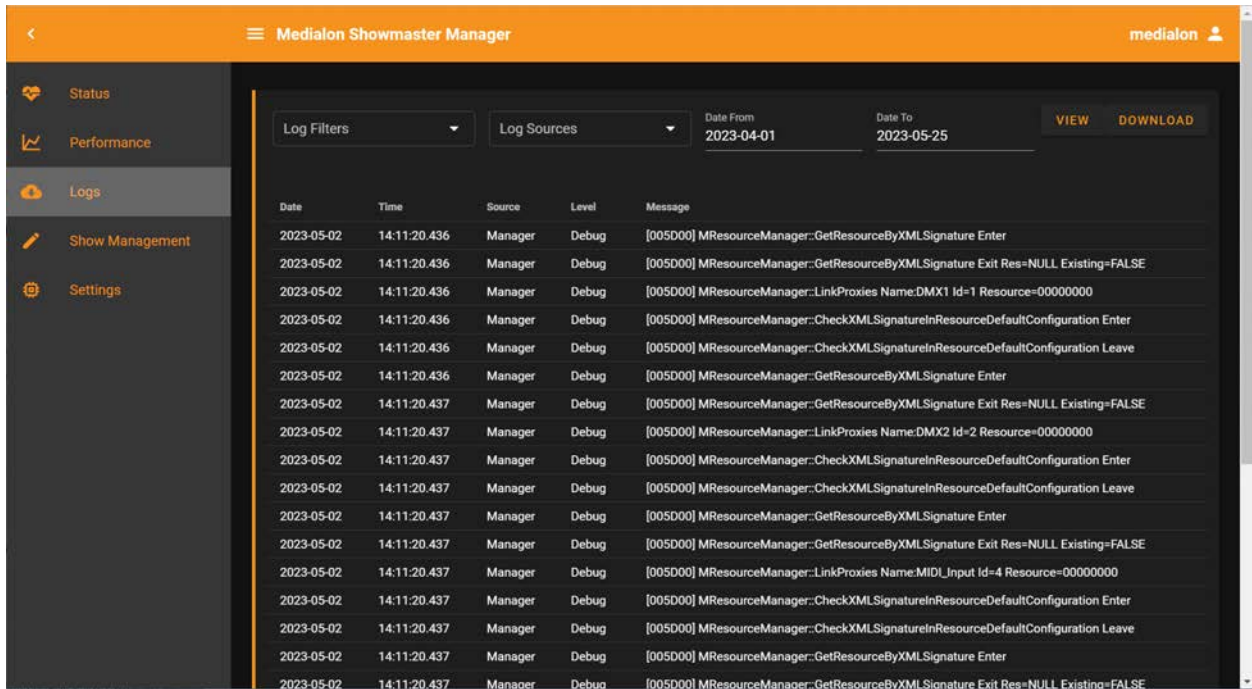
Medialon Showmaster Manager

medialon

Status
Performance
Logs
Show Management
Settings

Log Filters
Log Sources
Date From
2023-04-01
Date To
2023-05-25
VIEW
DOWNLOAD

| Date | Time | Source | Level | Message |
|---|---|---|---|---|
| 2023-05-02 | 14:11:20.436 | Manager | Debug | [005D00] MResourceManager::GetResourceByXMLSignature Enter |
| 2023-05-02 | 14:11:20.436 | Manager | Debug | [005D00] MResourceManager::GetResourceByXMLSignature Exit Res=NULL Existing=FALSE |
| 2023-05-02 | 14:11:20.436 | Manager | Debug | [005D00] MResourceManager::LinkProxies Name:DMX1 Id=1 Resource=00000000 |
| 2023-05-02 | 14:11:20.436 | Manager | Debug | [005D00] MResourceManager::CheckXMLSignatureInResourceDefaultConfiguration Enter |
| 2023-05-02 | 14:11:20.436 | Manager | Debug | [005D00] MResourceManager::CheckXMLSignatureInResourceDefaultConfiguration Leave |
| 2023-05-02 | 14:11:20.436 | Manager | Debug | [005D00] MResourceManager::GetResourceByXMLSignature Enter |
| 2023-05-02 | 14:11:20.437 | Manager | Debug | [005D00] MResourceManager::GetResourceByXMLSignature Exit Res=NULL Existing=FALSE |
| 2023-05-02 | 14:11:20.437 | Manager | Debug | [005D00] MResourceManager::LinkProxies Name:DMX2 Id=2 Resource=00000000 |
| 2023-05-02 | 14:11:20.437 | Manager | Debug | [005D00] MResourceManager::CheckXMLSignatureInResourceDefaultConfiguration Enter |
| 2023-05-02 | 14:11:20.437 | Manager | Debug | [005D00] MResourceManager::CheckXMLSignatureInResourceDefaultConfiguration Leave |
| 2023-05-02 | 14:11:20.437 | Manager | Debug | [005D00] MResourceManager::GetResourceByXMLSignature Enter |
| 2023-05-02 | 14:11:20.437 | Manager | Debug | [005D00] MResourceManager::GetResourceByXMLSignature Exit Res=NULL Existing=FALSE |
| 2023-05-02 | 14:11:20.437 | Manager | Debug | [005D00] MResourceManager::LinkProxies Name:MIDI_Input Id=4 Resource=00000000 |
| 2023-05-02 | 14:11:20.437 | Manager | Debug | [005D00] MResourceManager::CheckXMLSignatureInResourceDefaultConfiguration Enter |
| 2023-05-02 | 14:11:20.437 | Manager | Debug | [005D00] MResourceManager::CheckXMLSignatureInResourceDefaultConfiguration Leave |
| 2023-05-02 | 14:11:20.437 | Manager | Debug | [005D00] MResourceManager::GetResourceByXMLSignature Enter |
| 2023-05-02 | 14:11:20.437 | Manager | Debug | [005D00] MResourceManager::GetResourceByXMLSignature Exit Res=NULL Existing=FALSE |